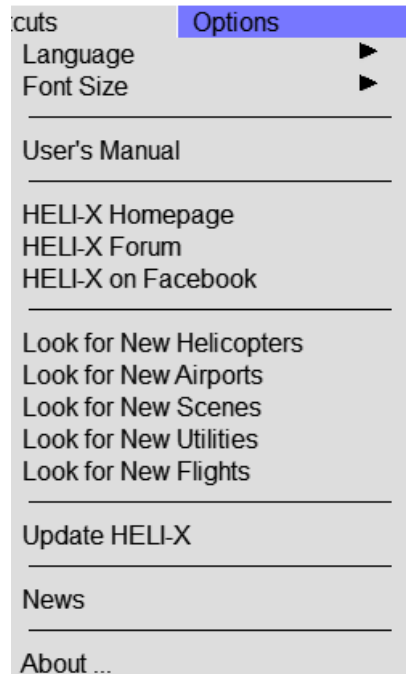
cuts Options
Language
Font Size

User's Manual

HELI-X Homepage
HELI-X Forum
HELI-X on Facebook

Look for New Helicopters
Look for New Airports
Look for New Scenes
Look for New Utilities
Look for New Flights

Update HELI-X

News

About ...